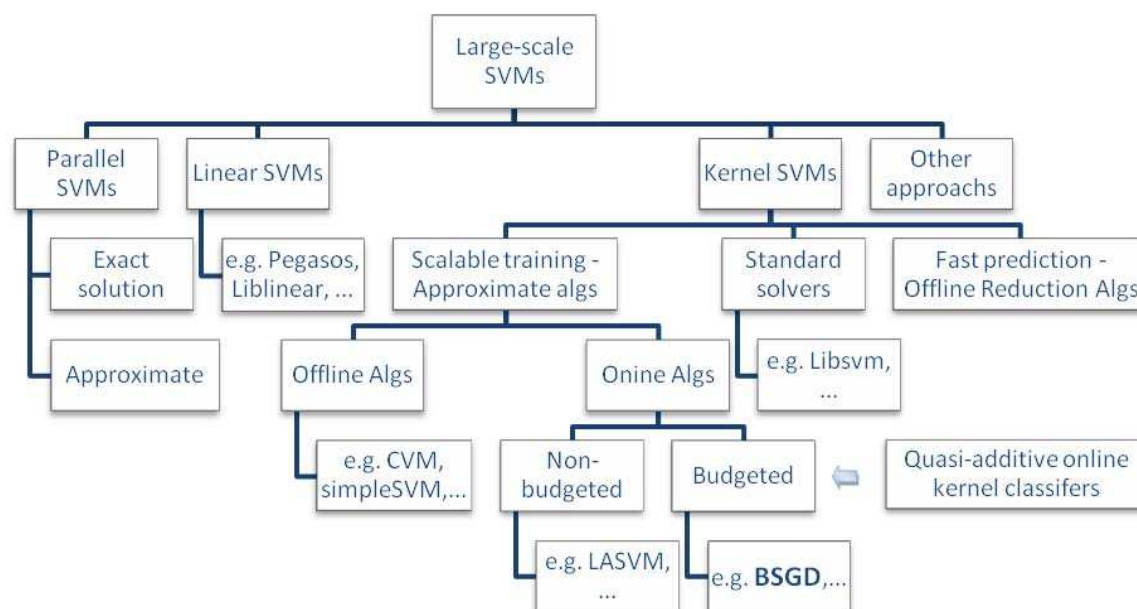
Large-scale SVMs

Parallel SVMs

Linear SVMs

Kernel SVMs

Other approachs

Exact solution

Approximate

e.g. Pegasos, Liblinear, ...

Scalable training - Approximate algs

Standard solvers

Fast prediction - Offline Reduction Algs

Offline Algs

Onine Algs

e.g. Libsvm, ...

e.g. CVM, simpleSVM,...

Non-budgeted

Budgeted

Quasi-additive online kernel classifers

e.g. LASVM, ...

e.g. **BSGD**,...